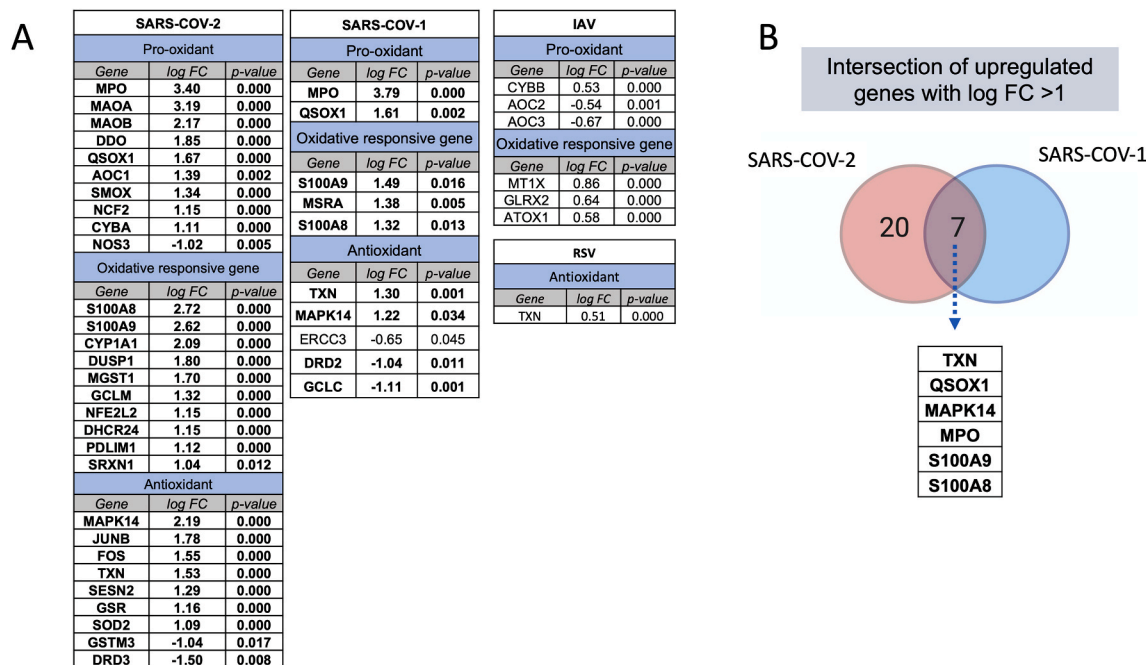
A

| SARS-COV-2 | | |
|---|---|---|
| Pro-oxidant | | |
| Gene | log FC | p-value |
| MPO | 3.40 | 0.000 |
| MAOA | 3.19 | 0.000 |
| MAOB | 2.17 | 0.000 |
| DDO | 1.85 | 0.000 |
| QSOX1 | 1.67 | 0.000 |
| AOC1 | 1.39 | 0.002 |
| SMOX | 1.34 | 0.000 |
| NCF2 | 1.15 | 0.000 |
| CYBA | 1.11 | 0.000 |
| NOS3 | -1.02 | 0.005 |
| Oxidative responsive gene | | |
| Gene | log FC | p-value |
| S100A8 | 2.72 | 0.000 |
| S100A9 | 2.62 | 0.000 |
| CYP1A1 | 2.09 | 0.000 |
| DUSP1 | 1.80 | 0.000 |
| MGST1 | 1.70 | 0.000 |
| GCLM | 1.32 | 0.000 |
| NFE2L2 | 1.15 | 0.000 |
| DHCR24 | 1.15 | 0.000 |
| PDLIM1 | 1.12 | 0.000 |
| SRXN1 | 1.04 | 0.012 |
| Antioxidant | | |
| Gene | log FC | p-value |
| MAPK14 | 2.19 | 0.000 |
| JUNB | 1.78 | 0.000 |
| FOS | 1.55 | 0.000 |
| TXN | 1.53 | 0.000 |
| SESN2 | 1.29 | 0.000 |
| GSR | 1.16 | 0.000 |
| SOD2 | 1.09 | 0.000 |
| GSTM3 | -1.04 | 0.017 |
| DRD3 | -1.50 | 0.008 |

| SARS-COV-1 | | |
|---|---|---|
| Pro-oxidant | | |
| Gene | log FC | p-value |
| MPO | 3.79 | 0.000 |
| QSOX1 | 1.61 | 0.002 |
| Oxidative responsive gene | | |
| Gene | log FC | p-value |
| S100A9 | 1.49 | 0.016 |
| MSRA | 1.38 | 0.005 |
| S100A8 | 1.32 | 0.013 |
| Antioxidant | | |
| Gene | log FC | p-value |
| TXN | 1.30 | 0.001 |
| MAPK14 | 1.22 | 0.034 |
| ERCC3 | -0.65 | 0.045 |
| DRD2 | -1.04 | 0.011 |
| GCLC | -1.11 | 0.001 |

| IAV | | |
|---|---|---|
| Pro-oxidant | | |
| Gene | log FC | p-value |
| CYBB | 0.53 | 0.000 |
| AOC2 | -0.54 | 0.001 |
| AOC3 | -0.67 | 0.000 |
| Oxidative responsive gene | | |
| Gene | log FC | p-value |
| MT1X | 0.86 | 0.000 |
| GLRX2 | 0.64 | 0.000 |
| ATOX1 | 0.58 | 0.000 |

| RSV | | |
|---|---|---|
| Antioxidant | | |
| Gene | log FC | p-value |
| TXN | 0.51 | 0.000 |

B

Intersection of upregulated genes with log FC >1

SARS-COV-2
SARS-COV-1
20
7

| TXN |
|---|
| QSOX1 |
| MAPK14 |
| MPO |
| S100A9 |
| S100A8 |